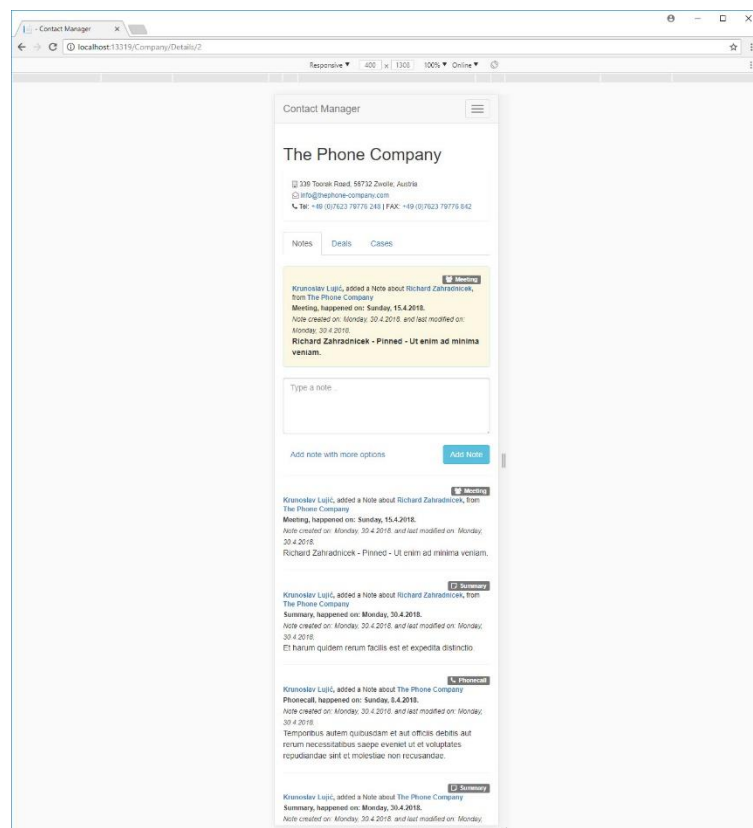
- Contact Manager ×

localhost:13319/Company/Details/2

Responsive ▼ 400 × 1308 100% ▼ Online ▼

Contact Manager

The Phone Company

339 Toorak Road, 56732 Zwolle, Austria
info@thephone-company.com
Tel: +49 (0)7623 79776 248 | FAX: +49 (0)7623 79776 842

Notes Deals Cases

Meeting
Krunoslav Lujić, added a Note about Richard Zahradnicek, from The Phone Company
Meeting, happened on: Sunday, 15.4.2018.
Note created on: Monday, 30.4.2018. and last modified on: Monday, 30.4.2018.
Richard Zahradnicek - Pinned - Ut enim ad minima veniam.

Type a note...

Add note with more options

Add Note

Meeting
Krunoslav Lujić, added a Note about Richard Zahradnicek, from The Phone Company
Meeting, happened on: Sunday, 15.4.2018.
Note created on: Monday, 30.4.2018. and last modified on: Monday, 30.4.2018.
Richard Zahradnicek - Pinned - Ut enim ad minima veniam.

Summary
Krunoslav Lujić, added a Note about Richard Zahradnicek, from The Phone Company
Summary, happened on: Monday, 30.4.2018.
Note created on: Monday, 30.4.2018. and last modified on: Monday, 30.4.2018.
Et harum quidem rerum facilis est et expedita distinctio.

Phonecall
Krunoslav Lujić, added a Note about The Phone Company
Phonecall, happened on: Sunday, 8.4.2018.
Note created on: Monday, 30.4.2018. and last modified on: Monday, 30.4.2018.
Temporibus autem quibusdam et aut officiis debitis aut rerum necessitatibus saepe eveniet ut et voluptates repudiandae sint et molestiae non recusandae.

Summary
Krunoslav Lujić, added a Note about The Phone Company
Summary, happened on: Monday, 30.4.2018.
Note created on: Monday, 30.4.2018. and last modified on: Monday,